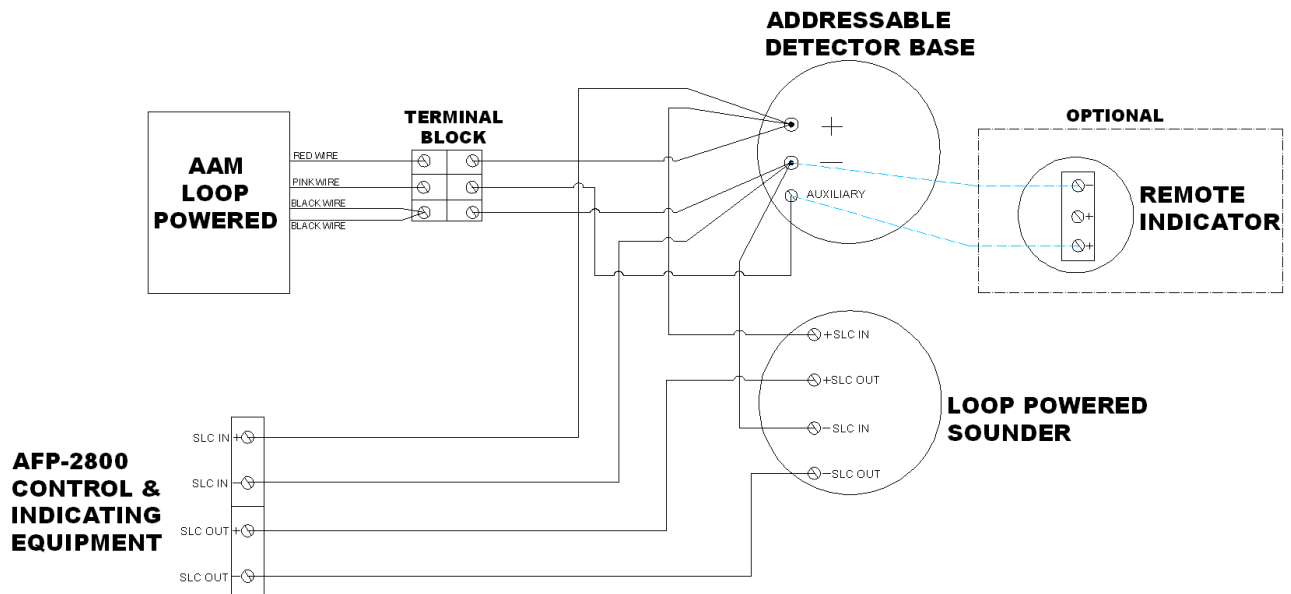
ADDRESSABLE DETECTOR BASE

TERMINAL BLOCK

OPTIONAL

AAM LOOP POWERED

RED WIRE

PINK WIRE

BLACK WIRE

BLACK WIRE

+

−

AUXILIARY

−

+

+

REMOTE INDICATOR

+SLC IN

+SLC OUT

−SLC IN

−SLC OUT

LOOP POWERED SOUNDER

SLC IN +

SLC IN −

SLC OUT +

SLC OUT −

AFP-2800 CONTROL & INDICATING EQUIPMENT